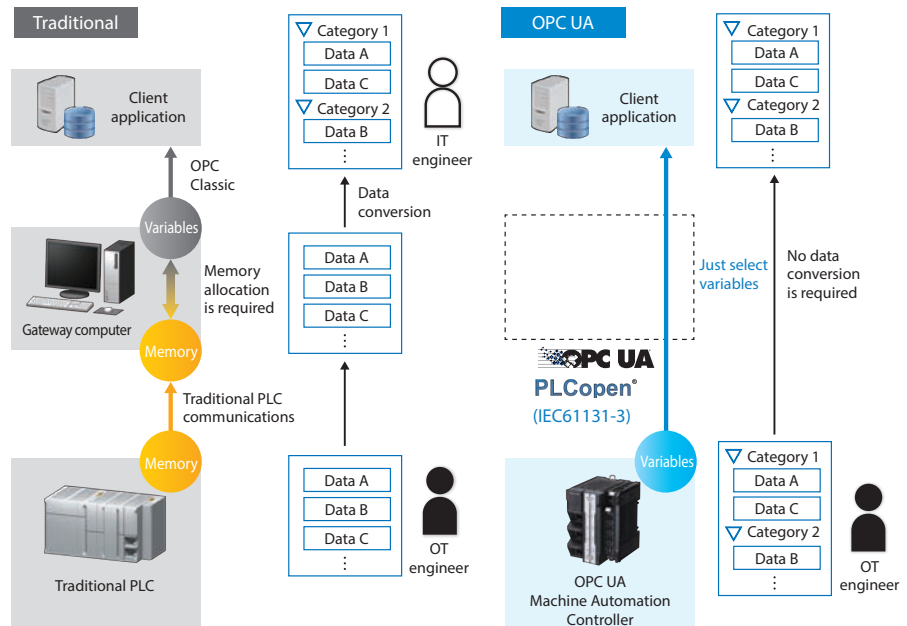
Traditional

Client application

OPC Classic

Variables

Gateway computer

Memory allocation is required

Memory

Traditional PLC communications

Memory

Traditional PLC

Category 1
Data A
Data C
Category 2
Data B
⋮

IT engineer

Data conversion

Data A
Data B
Data C
⋮

Data A
Data B
Data C
⋮

OT engineer

OPC UA

Client application

Just select variables

OPC UA
PLCopen®
(IEC61131-3)

Variables

OPC UA
Machine Automation
Controller

Category 1
Data A
Data C
Category 2
Data B
⋮

No data conversion is required

Category 1
Data A
Data C
Category 2
Data B
⋮

OT engineer